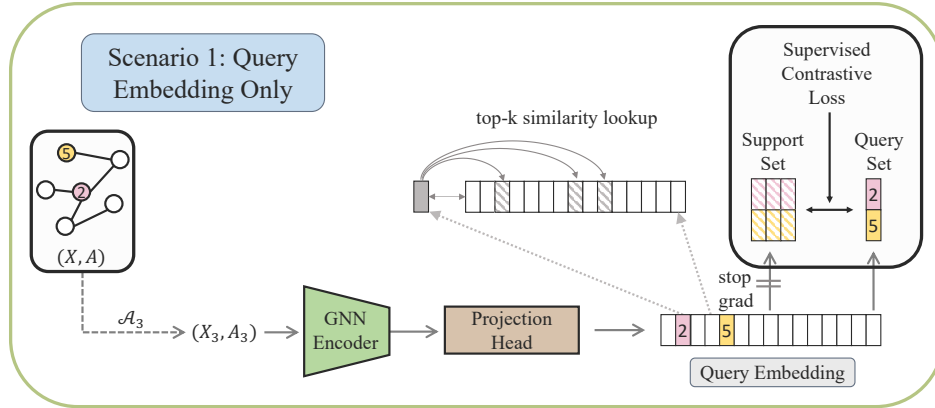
Scenario 1: Query Embedding Only

top-k similarity lookup

Supervised Contrastive Loss

Support Set

Query Set

2

5

5

2

$(X, A)$

$\mathcal{A}_3$

$(X_3, A_3)$

GNN Encoder

Projection Head

stop grad

2

5

Query Embedding